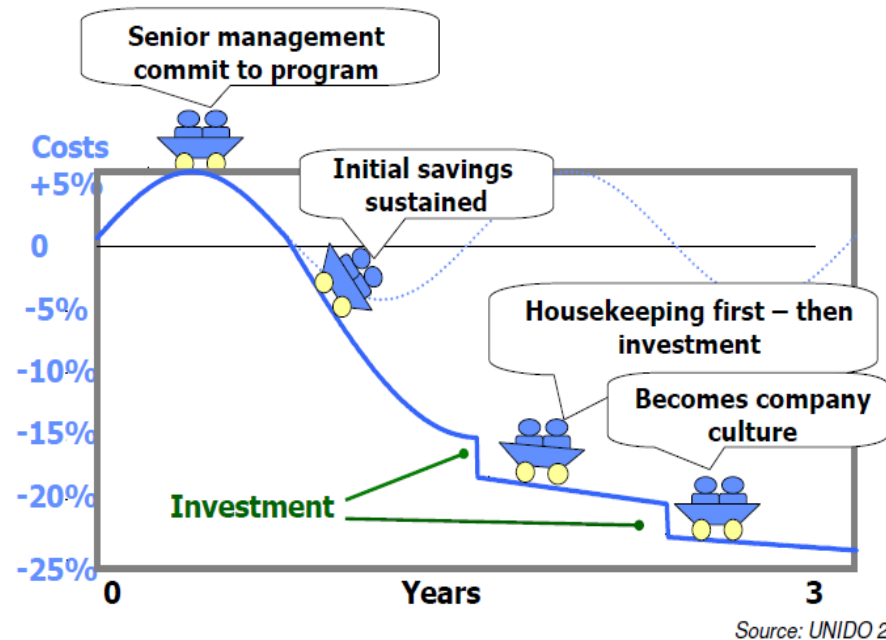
Senior management commit to program

Costs

+5%

0

-5%

-10%

-15%

-20%

-25%

Initial savings sustained

Housekeeping first – then investment

Becomes company culture

Investment

0

Years

3

Source: UNIDO 2